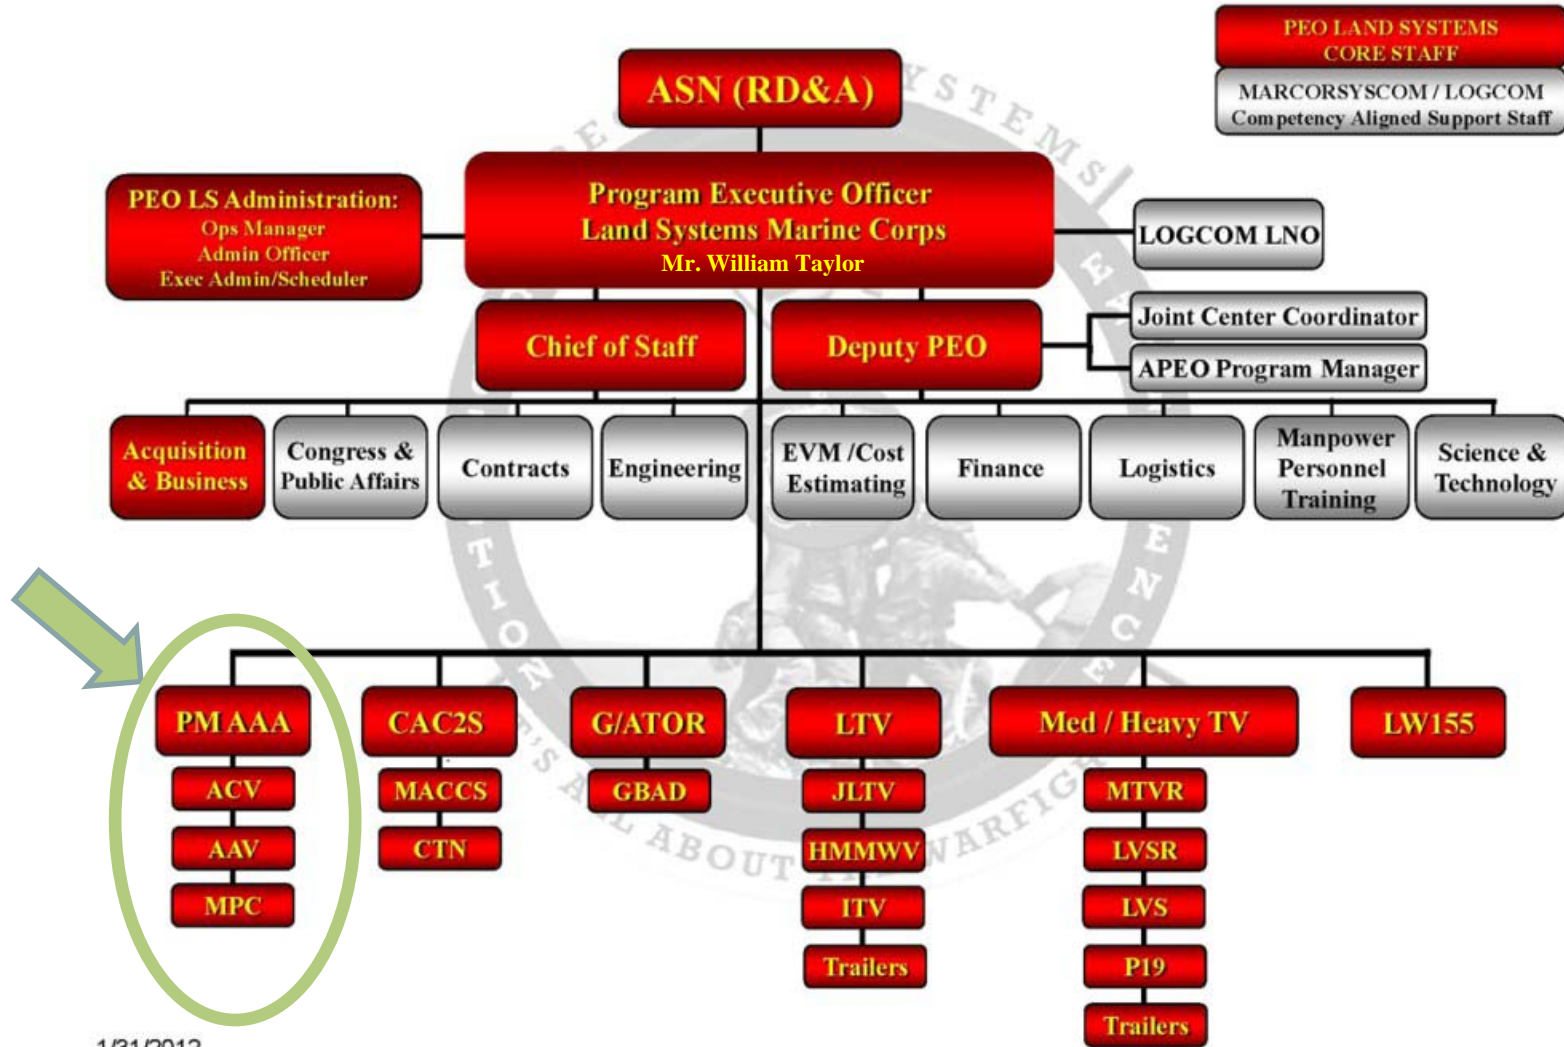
PEO LAND SYSTEMS CORE STAFF

MARCORSYSCOM / LOGCOM Competency Aligned Support Staff

ASN (RD&A)

PEO LS Administration:
Ops Manager
Admin Officer
Exec Admin/Scheduler

Program Executive Officer
Land Systems Marine Corps
Mr. William Taylor

LOGCOM LNO

Joint Center Coordinator

APEO Program Manager

Chief of Staff

Deputy PEO

Acquisition & Business

Congress & Public Affairs

Contracts

Engineering

EVM /Cost Estimating

Finance

Logistics

Manpower Personnel Training

Science & Technology

PM AAA
ACV
AAV
MPC

CAC2S
MACCS
CTN

G/ATOR
GBAD

LTV
JLTV
HMMWV
ITV
Trailers

Med / Heavy TV
MTVR
LVSR
LVS
P19
Trailers

LW155

1/31/2012